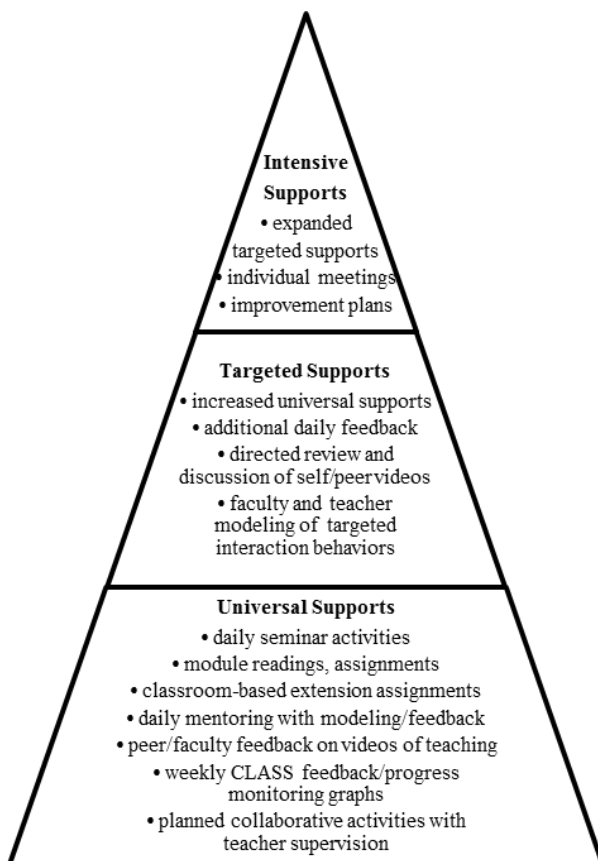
Intensive Supports
• expanded targeted supports
• individual meetings
• improvement plans

Targeted Supports
• increased universal supports
• additional daily feedback
• directed review and discussion of self/peer videos
• faculty and teacher modeling of targeted interaction behaviors

Universal Supports
• daily seminar activities
• module readings, assignments
• classroom-based extension assignments
• daily mentoring with modeling/feedback
• peer/faculty feedback on videos of teaching
• weekly CLASS feedback/progress monitoring graphs
• planned collaborative activities with teacher supervision